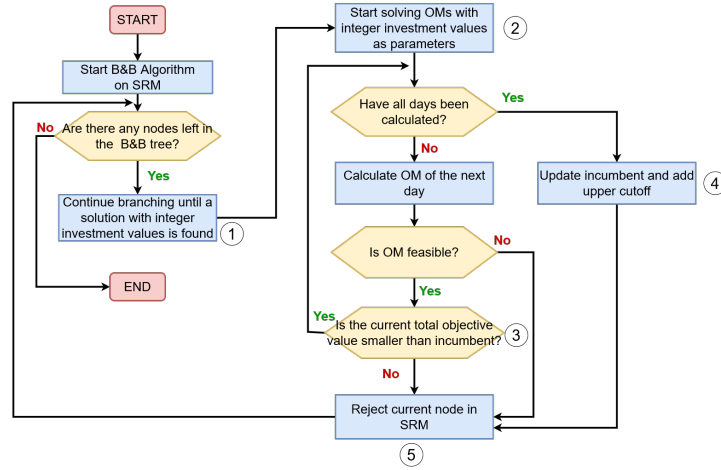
START

Start B&B Algorithm on SRM

No

Are there any nodes left in the B&B tree?

Yes

Continue branching until a solution with integer investment values is found

1

END

Start solving OMs with integer investment values as parameters

2

Have all days been calculated?

Yes

No

Calculate OM of the next day

Update incumbent and add upper cutoff

4

Is OM feasible?

No

Yes

Yes

Is the current total objective value smaller than incumbent?

3

No

Reject current node in SRM

5